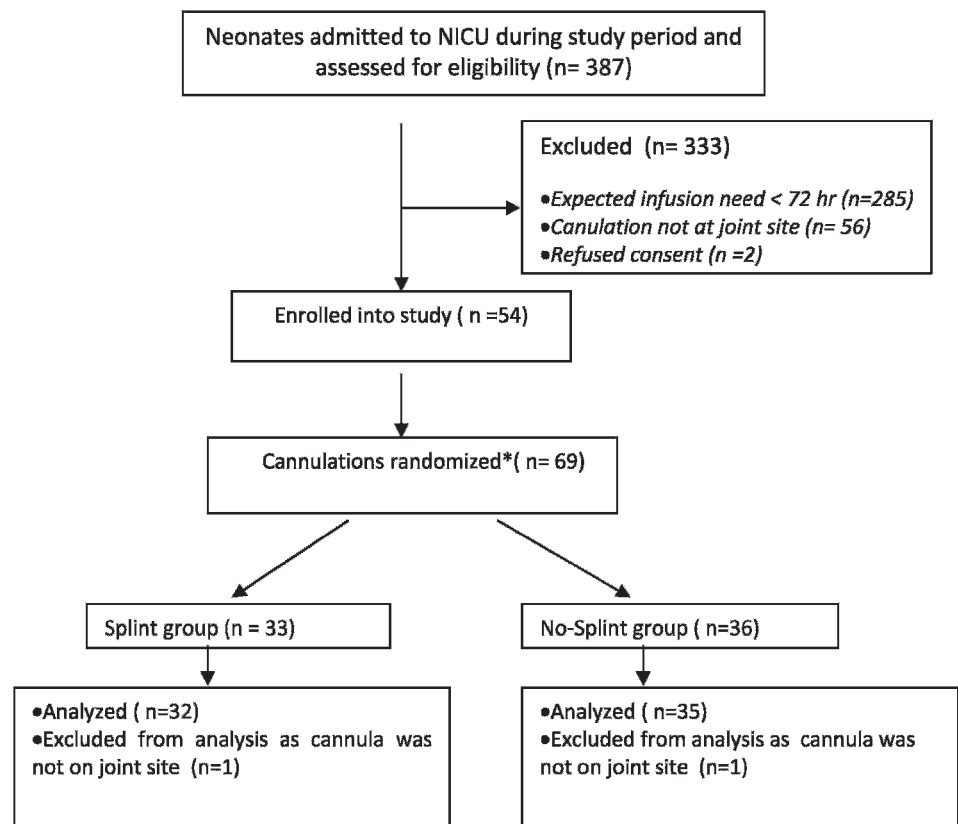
Neonates admitted to NICU during study period and assessed for eligibility (n= 387)

Excluded (n= 333)

•Expected infusion need < 72 hr (n=285)
•Canulation not at joint site (n= 56)
•Refused consent (n =2)

Enrolled into study ( n =54)

Cannulations randomized*( n= 69)

Splint group (n = 33)

No-Splint group ( n=36)

•Analyzed ( n=32)
•Excluded from analysis as cannula was not on joint site (n=1)

•Analyzed ( n=35)
•Excluded from analysis as cannula was not on joint site (n=1)